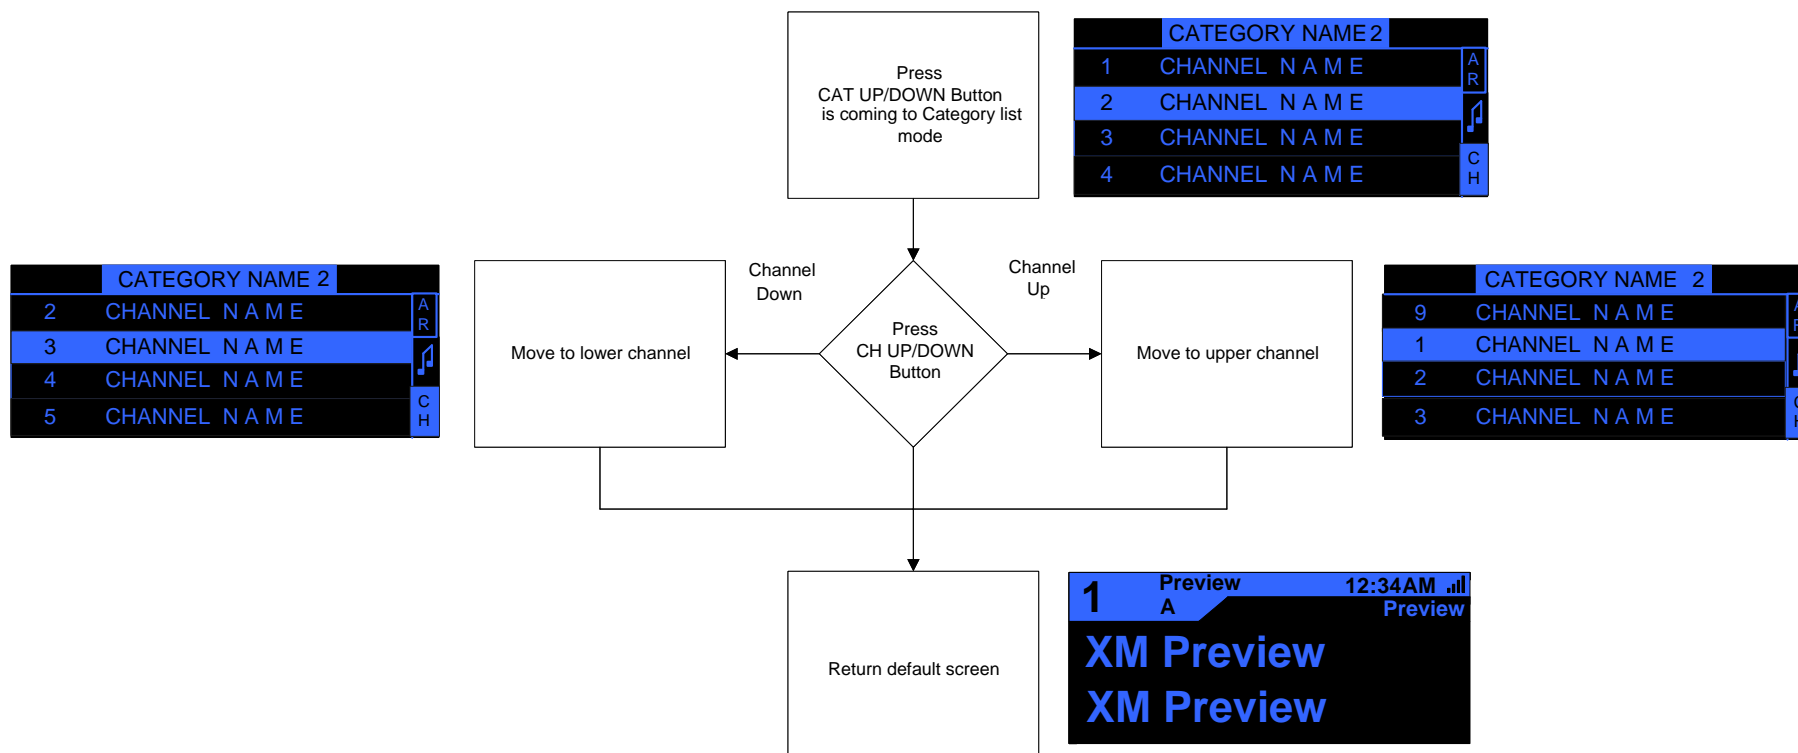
Press
CAT UP/DOWN Button is coming to Category list mode

CATEGORY NAME 2
1 CHANNEL N A M E
2 CHANNEL N A M E
3 CHANNEL N A M E
4 CHANNEL N A M E
A R
C H

CATEGORY NAME 2
2 CHANNEL N A M E
3 CHANNEL N A M E
4 CHANNEL N A M E
5 CHANNEL N A M E
A R
C H

Move to lower channel

Channel Down

Press
CH UP/DOWN Button

Channel Up

Move to upper channel

CATEGORY NAME 2
9 CHANNEL N A M E
1 CHANNEL N A M E
2 CHANNEL N A M E
3 CHANNEL N A M E

Return default screen

1 Preview A 12:34AM
Preview
XM Preview
XM Preview